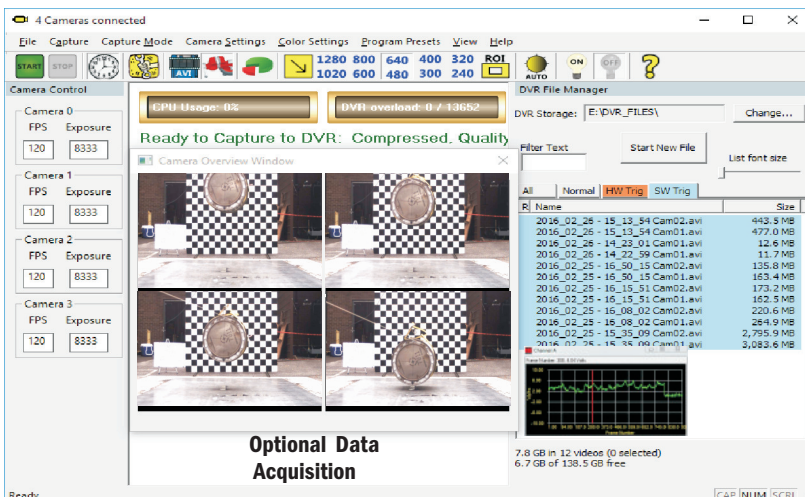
4 Cameras connected

File Capture Capture Mode Camera Settings Color Settings Program Presets View Help

START STOP AVI 1280 800 1020 600 640 480 400 300 320 240 ROI AUTO ON OFF

Camera Control

Camera 0
FPS Exposure
120 8333

Camera 1
FPS Exposure
120 8333

Camera 2
FPS Exposure
120 8333

Camera 3
FPS Exposure
120 8333

CPU Usage: 0%

DVR overload: 0 / 13652

Ready to Capture to DVR: Compressed, Quality

Camera Overview Window

DVR File Manager

DVR Storage: E:\DVR_FILES\ Change...

Filter Text

Start New File

List font size

All Normal HW Trig SW Trig

| R | Name | Size |
|---|---|---|
| | 2016_02_26 - 15_13_54 Cam02.avi | 443.5 MB |
| | 2016_02_26 - 15_13_54 Cam01.avi | 477.0 MB |
| | 2016_02_26 - 14_23_01 Cam01.avi | 12.6 MB |
| | 2016_02_26 - 14_22_59 Cam01.avi | 11.7 MB |
| | 2016_02_25 - 16_50_15 Cam02.avi | 135.8 MB |
| | 2016_02_25 - 16_50_15 Cam01.avi | 163.4 MB |
| | 2016_02_25 - 16_15_51 Cam02.avi | 173.2 MB |
| | 2016_02_25 - 16_15_51 Cam01.avi | 162.5 MB |
| | 2016_02_25 - 16_08_02 Cam02.avi | 220.6 MB |
| | 2016_02_25 - 16_08_02 Cam01.avi | 264.9 MB |
| | 2016_02_25 - 15_35_09 Cam02.avi | 2,795.9 MB |
| | 2016_02_25 - 15_35_09 Cam01.avi | 3,083.6 MB |

Optional Data Acquisition

7.8 GB in 12 videos (0 selected)
6.7 GB of 138.5 GB free

Ready

CAP NUM SCRL